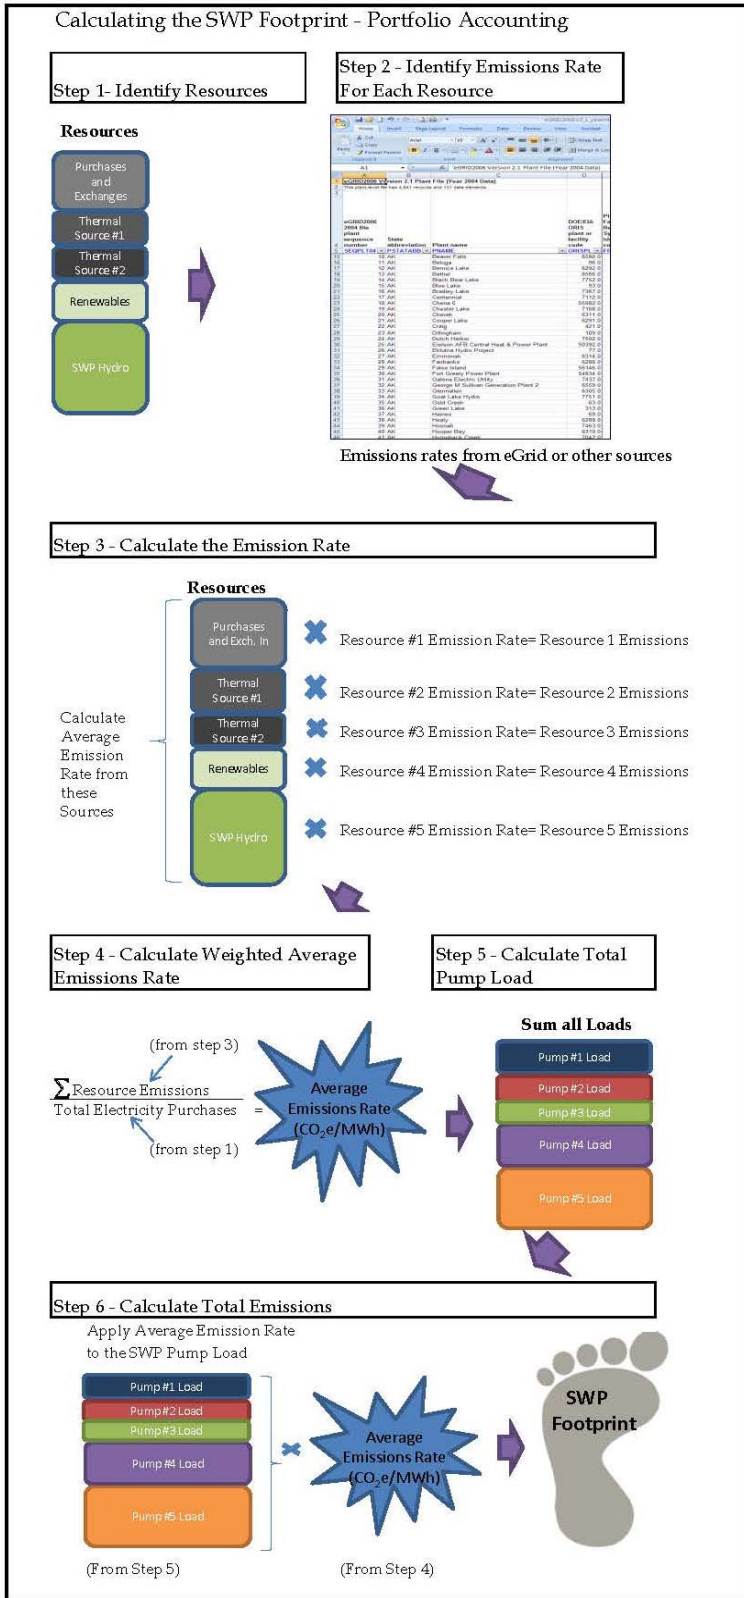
Calculating the SWP Footprint - Portfolio Accounting

Step 1- Identify Resources

Resources

Purchases and Exchanges

Thermal Source #1

Thermal Source #2

Renewables

SWP Hydro

Step 2 - Identify Emissions Rate For Each Resource

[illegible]

Emissions rates from eGrid or other sources

Step 3 - Calculate the Emission Rate

Resources

Calculate Average Emission Rate from these Sources

Purchases and Exch. In

Thermal Source #1

Thermal Source #2

Renewables

SWP Hydro

Resource #1 Emission Rate= Resource 1 Emissions

Resource #2 Emission Rate= Resource 2 Emissions

Resource #3 Emission Rate= Resource 3 Emissions

Resource #4 Emission Rate= Resource 4 Emissions

Resource #5 Emission Rate= Resource 5 Emissions

Step 4 - Calculate Weighted Average Emissions Rate

Step 5 - Calculate Total Pump Load

(from step 3)

$\frac{\sum \text{Resource Emissions}}{\text{Total Electricity Purchases}}$ =

(from step 1)

Average Emissions Rate ($CO_2e$/MWh)

Sum all Loads

Pump #1 Load

Pump #2 Load

Pump #3 Load

Pump #4 Load

Pump #5 Load

Step 6 - Calculate Total Emissions

Apply Average Emission Rate to the SWP Pump Load

Pump #1 Load

Pump #2 Load

Pump #3 Load

Pump #4 Load

Pump #5 Load

Average Emissions Rate ($CO_2e$/MWh)

SWP Footprint

(From Step 5)

(From Step 4)